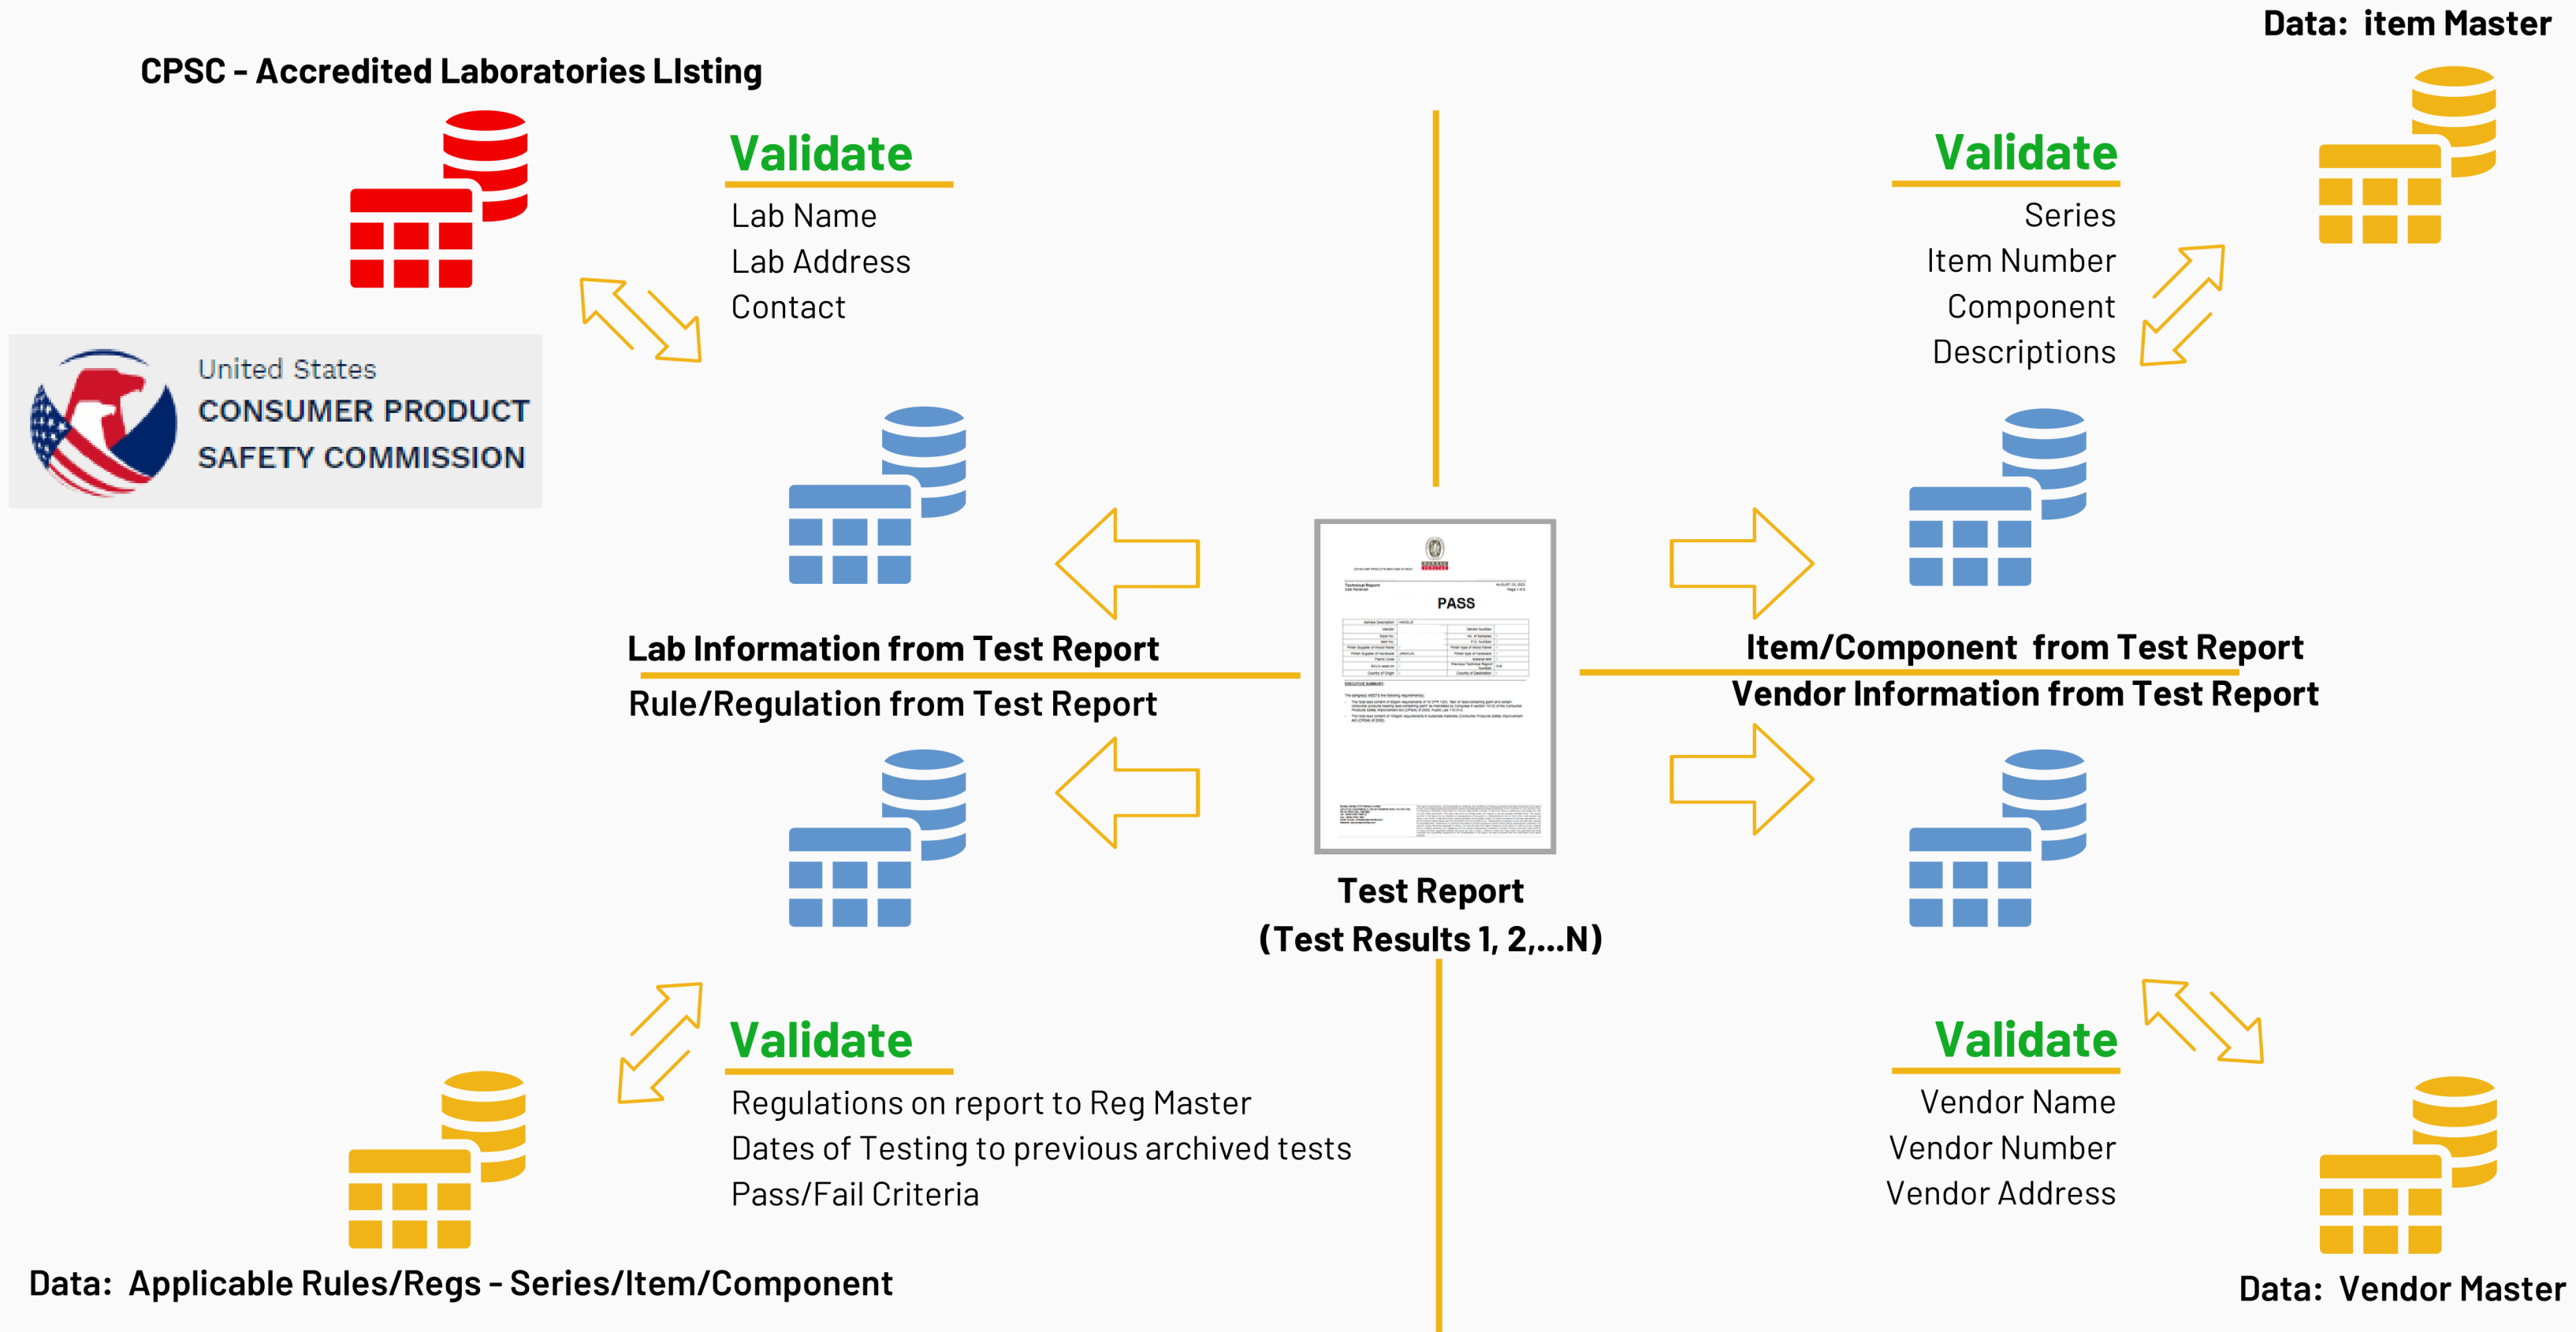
CPSC - Accredited Laboratories LIsting

Data: item Master

Validate

Lab Name
Lab Address
Contact

Validate

Series
Item Number
Component
Descriptions

United States
CONSUMER PRODUCT
SAFETY COMMISSION

PASS

Lab Information from Test Report

Rule/Regulation from Test Report

Item/Component from Test Report

Vendor Information from Test Report

Test Report
(Test Results 1, 2,...N)

Validate

Regulations on report to Reg Master
Dates of Testing to previous archived tests
Pass/Fail Criteria

Validate

Vendor Name
Vendor Number
Vendor Address

Data: Applicable Rules/Regs - Series/Item/Component

Data: Vendor Master